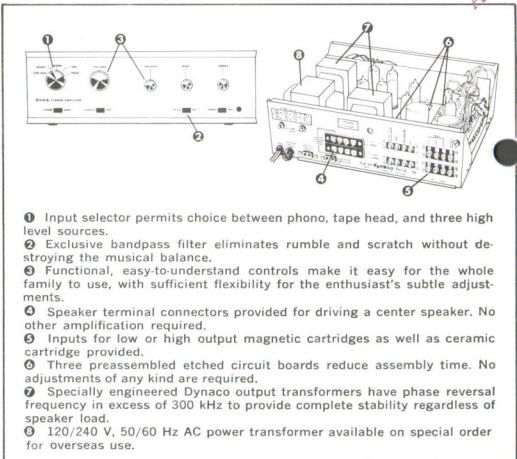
❶ Input selector permits choice between phono, tape head, and three high level sources.
❷ Exclusive bandpass filter eliminates rumble and scratch without destroying the musical balance.
❸ Functional, easy-to-understand controls make it easy for the whole family to use, with sufficient flexibility for the enthusiast's subtle adjustments.
❹ Speaker terminal connectors provided for driving a center speaker. No other amplification required.
❺ Inputs for low or high output magnetic cartridges as well as ceramic cartridge provided.
❻ Three preassembled etched circuit boards reduce assembly time. No adjustments of any kind are required.
❼ Specially engineered Dynaco output transformers have phase reversal frequency in excess of 300 kHz to provide complete stability regardless of speaker load.
❽ 120/240 V, 50/60 Hz AC power transformer available on special order for overseas use.